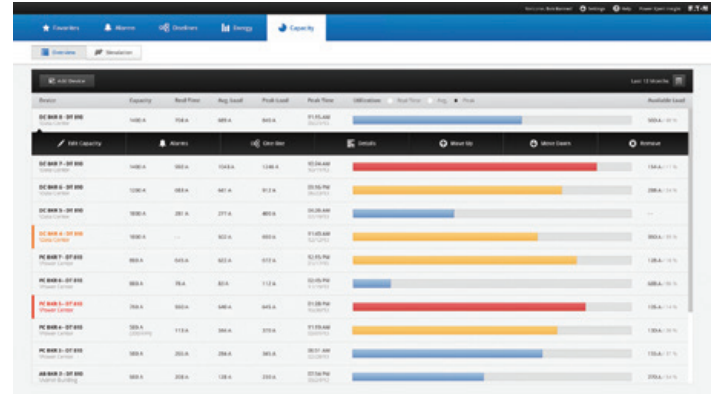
Welcome, Bob Bernard   Settings   Help   Power Xpert Insight   EATON

Favorites   Alarms   Oneline   Energy   Capacity

Overview   Simulation

Add Device   Last 12 Months

| Device | Capacity | Real-Time | Avg. Load | Peak Load | Peak Time | Utilization ○ Real-Time ○ Avg. ● Peak | Available Load |
|---|---|---|---|---|---|---|---|
| DC BKR 8 - DT 800 Data Center | 1400 A | 704 A | 689 A | 843 A | 11:15 AM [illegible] | | 509 A / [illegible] |
| Edit Capacity | Alarms | One-line | Details | Move Up | Move Down | Remove | |
| DC BKR 7 - DT 800 Data Center | 1400 A | 593 A | 1043 A | 1246 A | 10:34 AM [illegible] | | 154 A / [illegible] |
| DC BKR 6 - DT 800 Data Center | 1200 A | 893 A | 661 A | 913 A | 03:16 PM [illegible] | | 286 A / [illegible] |
| DC BKR 5 - DT 800 Data Center | 1000 A | 281 A | 277 A | 403 A | 04:26 AM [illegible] | | — |
| DC BKR 4 - DT 800 Data Center | 1000 A | — | 933 A | 603 A | 11:45 AM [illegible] | | 393 A / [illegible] |
| PC BKR 7 - DT 833 Power Center | 800 A | 545 A | 622 A | 672 A | 02:15 PM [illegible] | | 128 A / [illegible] |
| PC BKR 6 - DT 833 Power Center | 800 A | 78 A | 83 A | 112 A | 02:45 PM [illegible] | | 688 A / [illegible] |
| PC BKR 5 - DT 833 Power Center | 794 A | 593 A | 640 A | 645 A | 01:28 PM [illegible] | | 138 A / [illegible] |
| PC BKR 4 - DT 833 Power Center | 520 A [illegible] | 113 A | 344 A | 370 A | 11:15 AM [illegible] | | 150 A / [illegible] |
| PC BKR 3 - DT 833 Power Center | 500 A | 202 A | 284 A | 365 A | 08:31 AM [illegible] | | 135 A / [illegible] |
| AB BKR 3 - DT 800 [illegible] Building | 500 A | 206 A | 128 A | 233 A | 03:56 PM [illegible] | | 370 A / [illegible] |